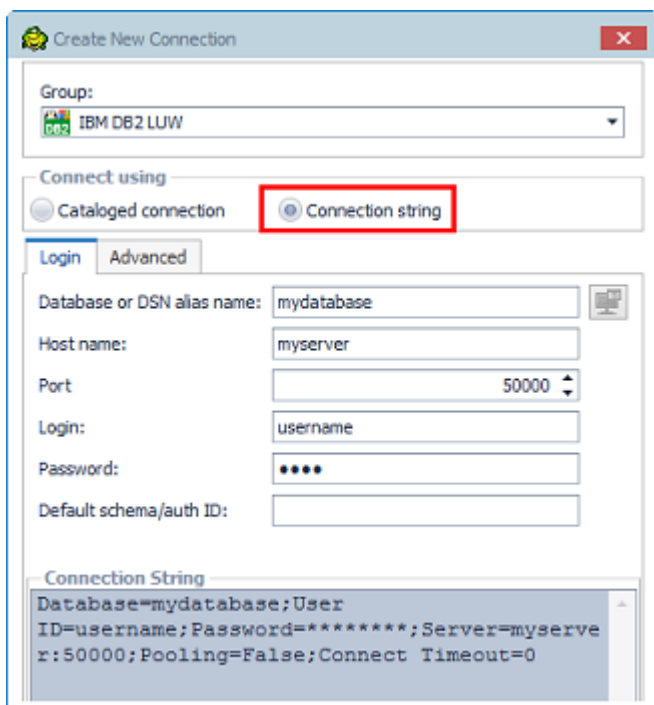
Create New Connection

Group:
IBM DB2 LUW

Connect using
Cataloged connection
Connection string

Login
Advanced

Database or DSN alias name: mydatabase
Host name: myserver
Port 50000
Login: username
Password: ••••
Default schema/auth ID:

Connection String
Database=mydatabase;User ID=username;Password=********;Server=myserver:50000;Pooling=False;Connect Timeout=0